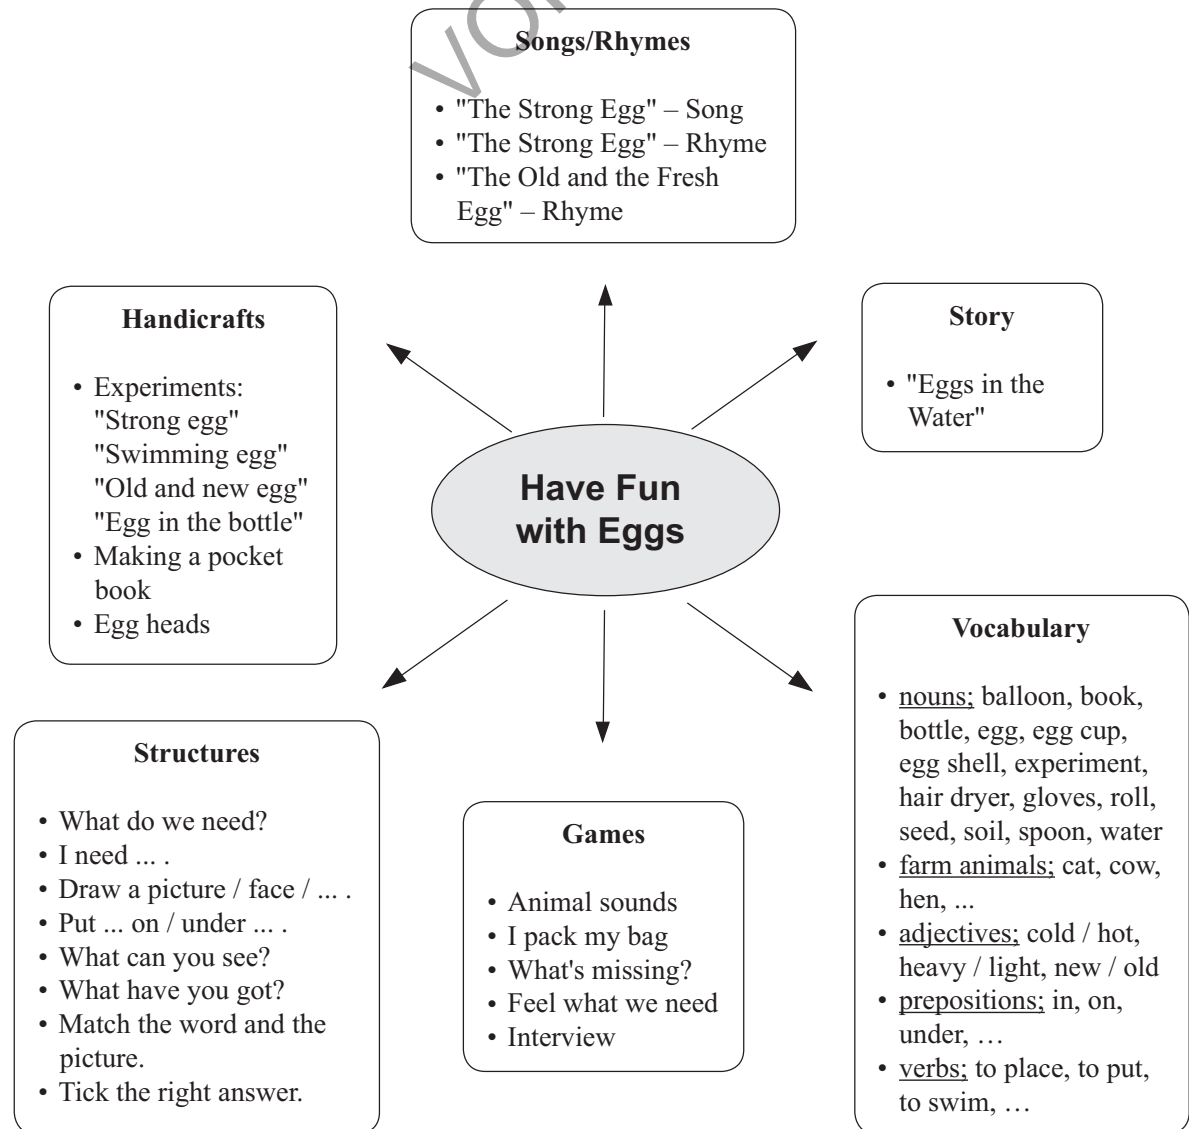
Songs/Rhymes

- "The Strong Egg" – Song
- "The Strong Egg" – Rhyme
- "The Old and the Fresh Egg" – Rhyme

Handicrafts

- Experiments: "Strong egg" "Swimming egg" "Old and new egg" "Egg in the bottle"
- Making a pocket book
- Egg heads

Story

- "Eggs in the Water"

Have Fun with Eggs

Vocabulary

- nouns; balloon, book, bottle, egg, egg cup, egg shell, experiment, hair dryer, gloves, roll, seed, soil, spoon, water
- farm animals; cat, cow, hen, ...
- adjectives; cold / hot, heavy / light, new / old
- prepositions; in, on, under, …
- verbs; to place, to put, to swim, …

Structures

- What do we need?
- I need ... .
- Draw a picture / face / ... .
- Put ... on / under ... .
- What can you see?
- What have you got?
- Match the word and the picture.
- Tick the right answer.

Games

- Animal sounds
- I pack my bag
- What's missing?
- Feel what we need
- Interview